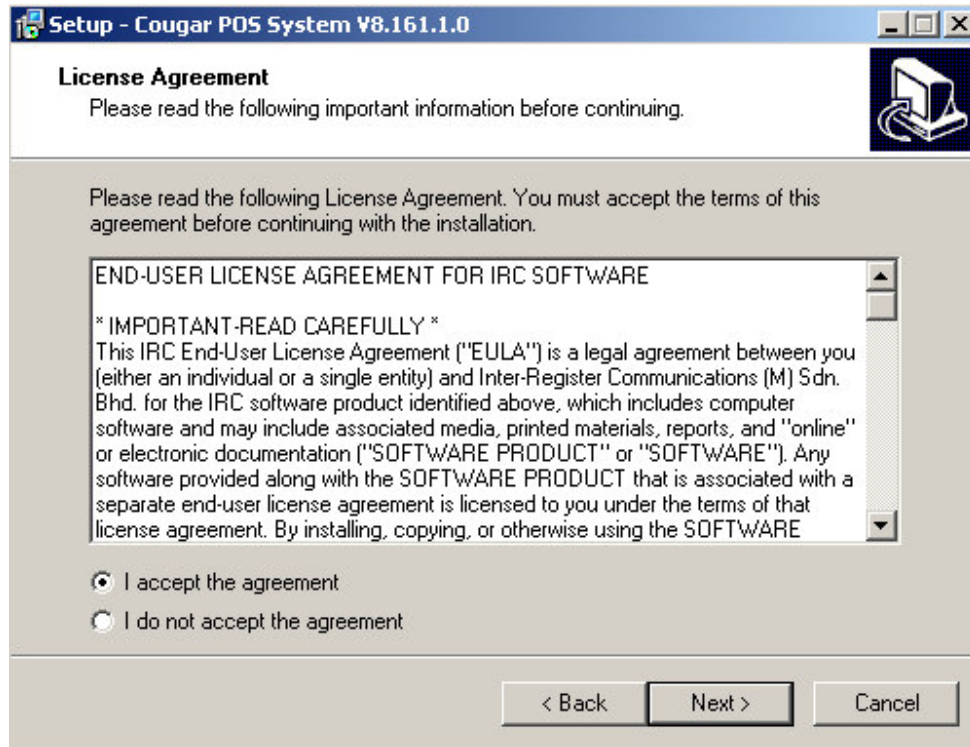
Setup - Cougar POS System V8.161.1.0

License Agreement
Please read the following important information before continuing.

Please read the following License Agreement. You must accept the terms of this agreement before continuing with the installation.

END-USER LICENSE AGREEMENT FOR IRC SOFTWARE

* IMPORTANT-READ CAREFULLY *
This IRC End-User License Agreement ("EULA") is a legal agreement between you (either an individual or a single entity) and Inter-Register Communications (M) Sdn. Bhd. for the IRC software product identified above, which includes computer software and may include associated media, printed materials, reports, and "online" or electronic documentation ("SOFTWARE PRODUCT" or "SOFTWARE"). Any software provided along with the SOFTWARE PRODUCT that is associated with a separate end-user license agreement is licensed to you under the terms of that license agreement. By installing, copying, or otherwise using the SOFTWARE

I accept the agreement
I do not accept the agreement

< Back
Next >
Cancel